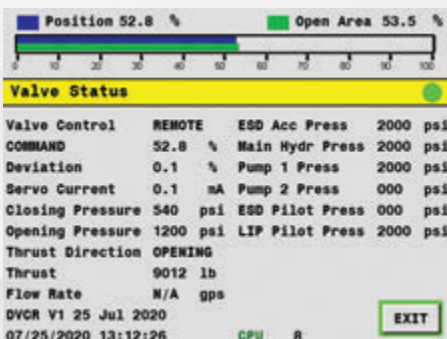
Position 52.8 %

Open Area 53.5 %

0 10 20 30 40 50 60 70 80 90 100

Valve Status

| Valve Control | REMOTE | | ESD Acc Press | 2000 | psi |
|---|---|---|---|---|---|
| COMMAND | 52.8 | % | Main Hydr Press | 2000 | psi |
| Deviation | 0.1 | % | Pump 1 Press | 2000 | psi |
| Servo Current | 0.1 | mA | Pump 2 Press | 000 | psi |
| Closing Pressure | 540 | psi | ESD Pilot Press | 000 | psi |
| Opening Pressure | 1200 | psi | LIP Pilot Press | 2000 | psi |
| Thrust Direction | OPENING | | | | |
| Thrust | 9012 | lb | | | |
| Flow Rate | N/A | gps | | | |

DVCR V1 25 Jul 2020

07/25/2020 13:12:26

CPU 8

EXIT